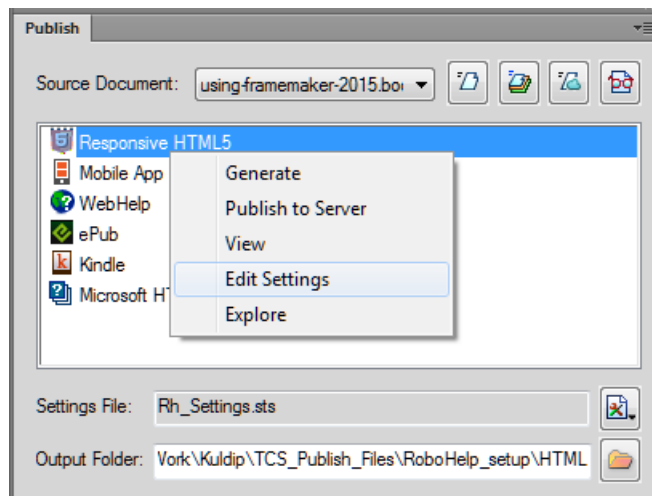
Publish

Source Document: using-framemaker-2015.boo

Responsive HTML5
Mobile App
WebHelp
ePub
Kindle
Microsoft H

Generate
Publish to Server
View
Edit Settings
Explore

Settings File: Rh_Settings.sts

Output Folder: Vork\Kuldip\TCS_Publish_Files\RoboHelp_setup\HTML